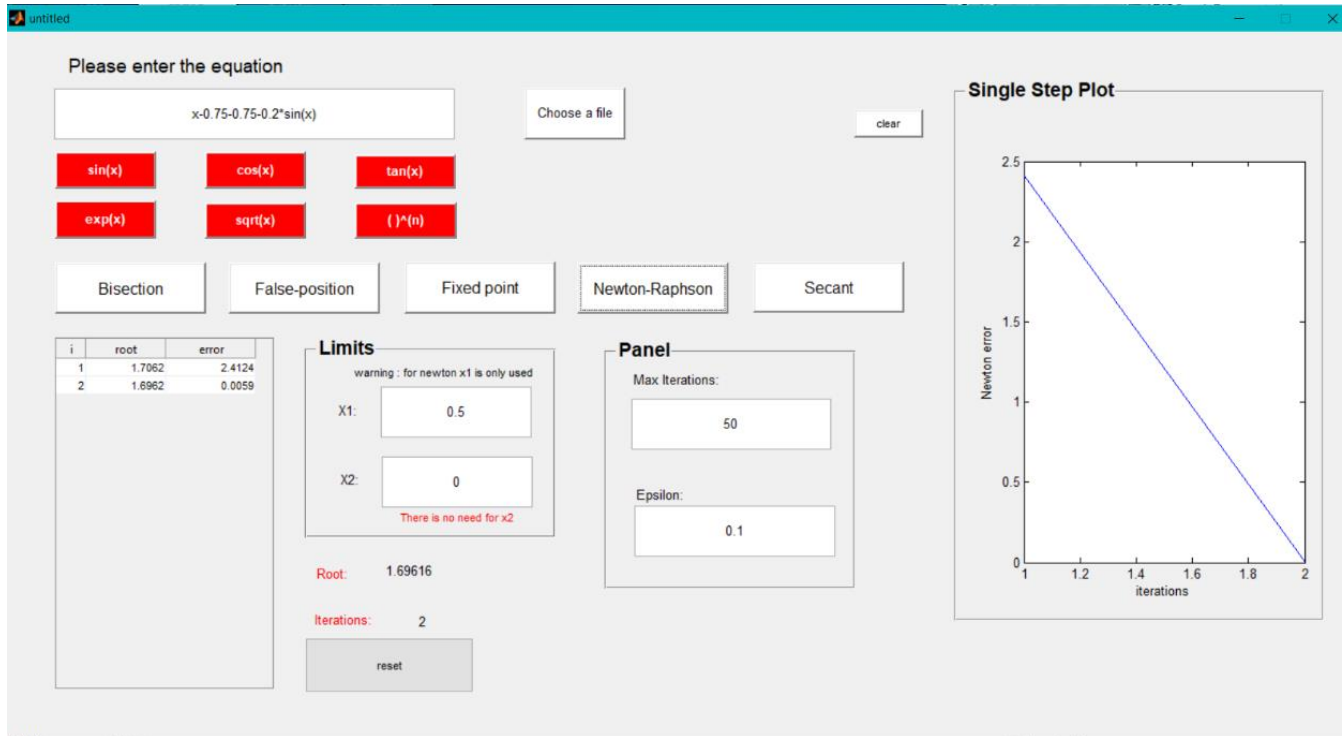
untitled

Please enter the equation

x-0.75-0.75-0.2*sin(x)

Choose a file

clear

sin(x) cos(x) tan(x)

exp(x) sqrt(x) ()^(n)

Bisection False-position Fixed point Newton-Raphson Secant

| i | root | error |
|---|---|---|
| 1 | 1.7062 | 2.4124 |
| 2 | 1.6962 | 0.0059 |

Limits

warning : for newton x1 is only used

X1: 0.5

X2: 0

There is no need for x2

Root: 1.69616

Iterations: 2

reset

Panel

Max Iterations:

50

Epsilon:

0.1

Single Step Plot

2.5
2
1.5
1
0.5
0

Newton error

1 1.2 1.4 1.6 1.8 2

iterations